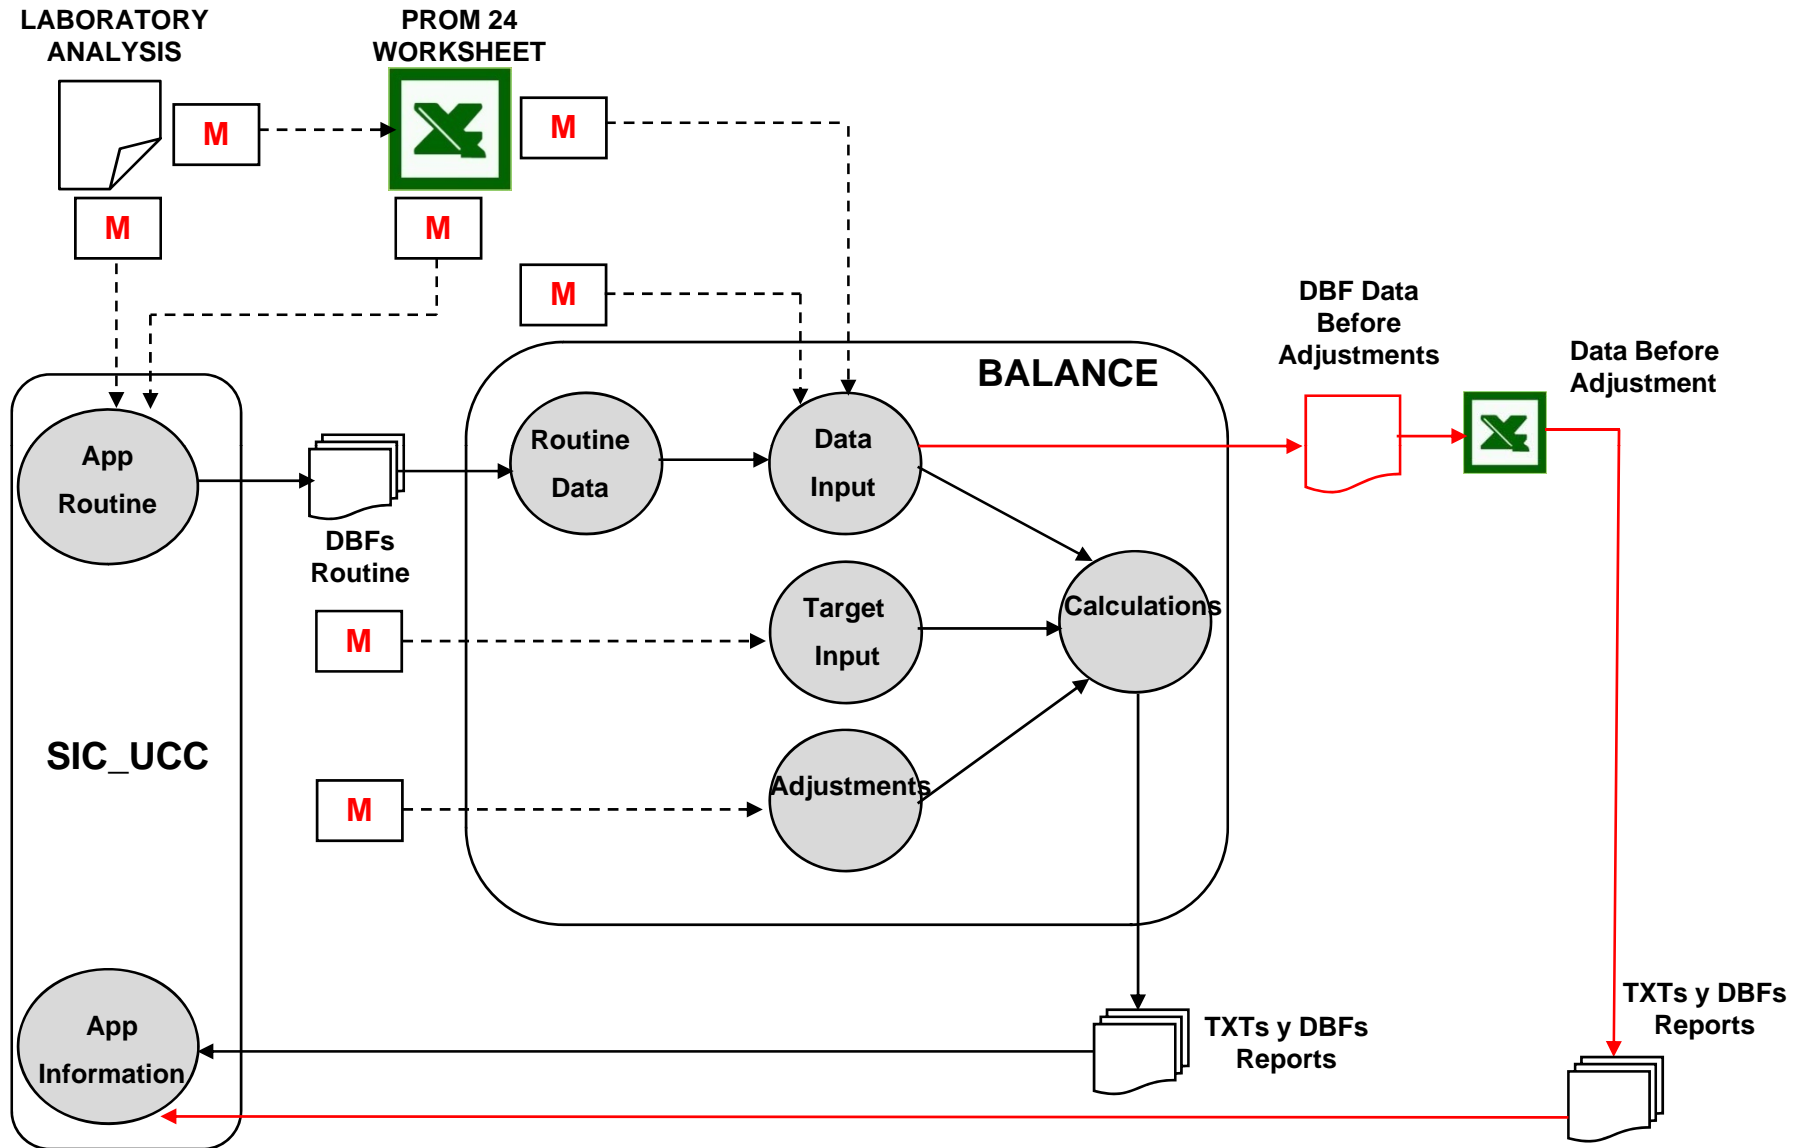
LABORATORY ANALYSIS

PROM 24 WORKSHEET

M

M

M

M

M

BALANCE

DBF Data Before Adjustments

Data Before Adjustment

App Routine

DBFs Routine

Routine Data

Data Input

Calculations

M

Target Input

SIC_UCC

M

Adjustments

App Information

TXTs y DBFs Reports

TXTs y DBFs Reports